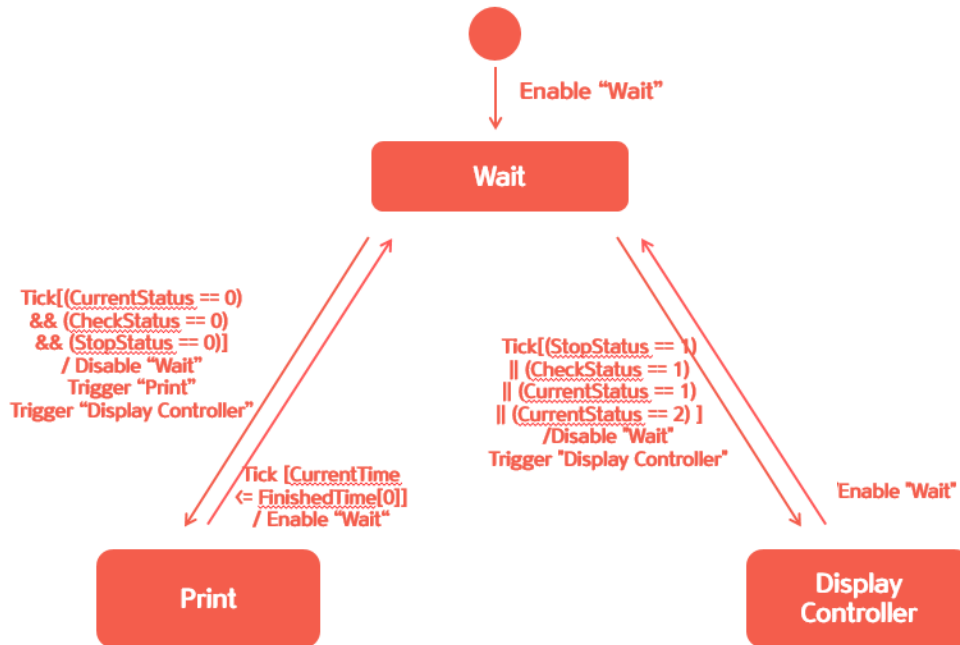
Enable “Wait”

Wait

Tick[(CurrentStatus == 0)
&& (CheckStatus == 0)
&& (StopStatus == 0)]
/ Disable “Wait”
Trigger “Print”
Trigger “Display Controller”

Tick [CurrentTime
<= FinishedTime[0]]
/ Enable “Wait“

Tick[(StopStatus == 1)
|| (CheckStatus == 1)
|| (CurrentStatus == 1)
|| (CurrentStatus == 2) ]
/Disable "Wait"
Trigger "Display Controller"

'Enable "Wait"

Print

Display Controller